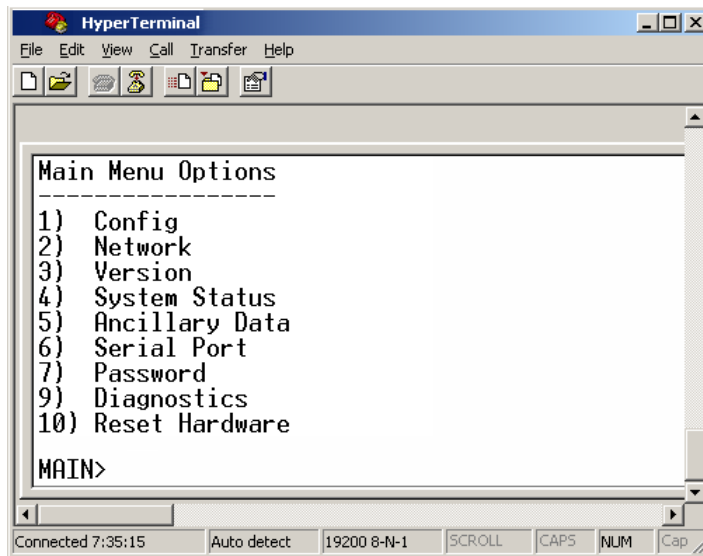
HyperTerminal

File Edit View Call Transfer Help

Main Menu Options
-----------------
1) Config
2) Network
3) Version
4) System Status
5) Ancillary Data
6) Serial Port
7) Password
9) Diagnostics
10) Reset Hardware

MAIN>

Connected 7:35:15 | Auto detect | 19200 8-N-1 | SCROLL | CAPS | NUM | Cap